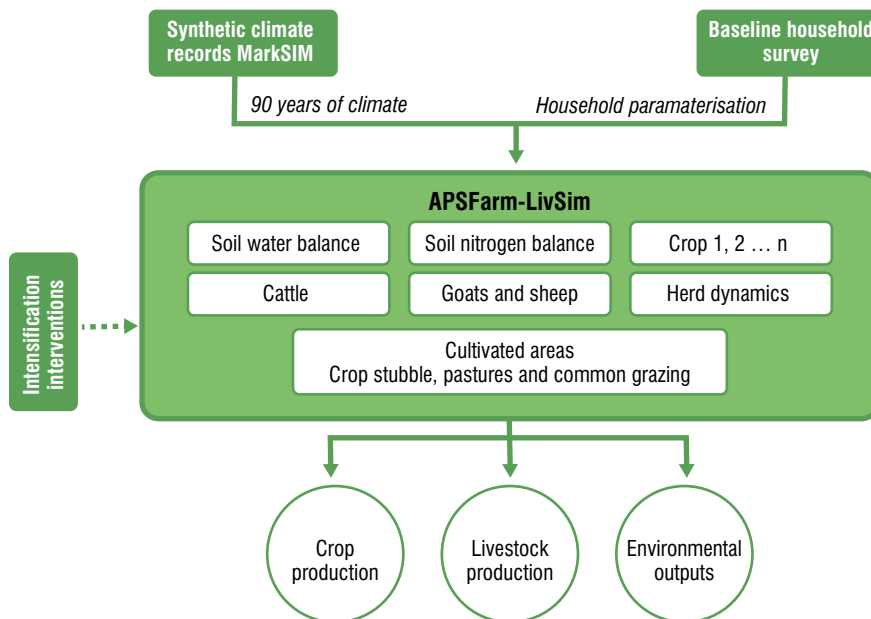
Synthetic climate records MarkSIM

Baseline household survey

90 years of climate

Household paramaterisation

Intensification interventions

APSFarm-LivSim

Soil water balance

Soil nitrogen balance

Crop 1, 2 … n

Cattle

Goats and sheep

Herd dynamics

Cultivated areas
Crop stubble, pastures and common grazing

Crop production

Livestock production

Environmental outputs